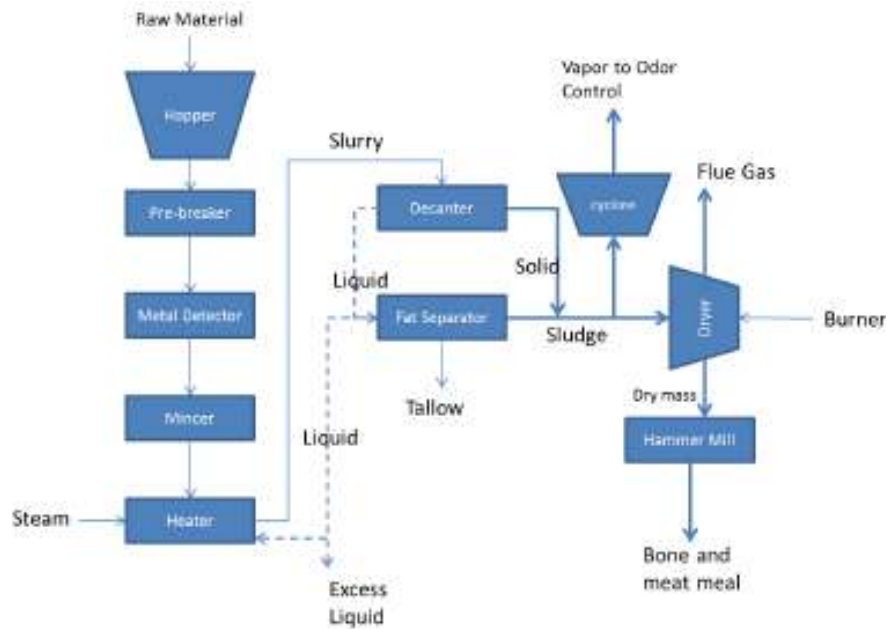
Raw Material

Hopper

Pre-breaker

Metal Detector

Mincer

Steam

Heater

Slurry

Decanter

Liquid

Fat Separator

Tallow

Liquid

Excess Liquid

Solid

Sludge

Vapor to Odor Control

cyclone

Flue Gas

Dryer

Burner

Dry mass

Hammer Mill

Bone and meat meal